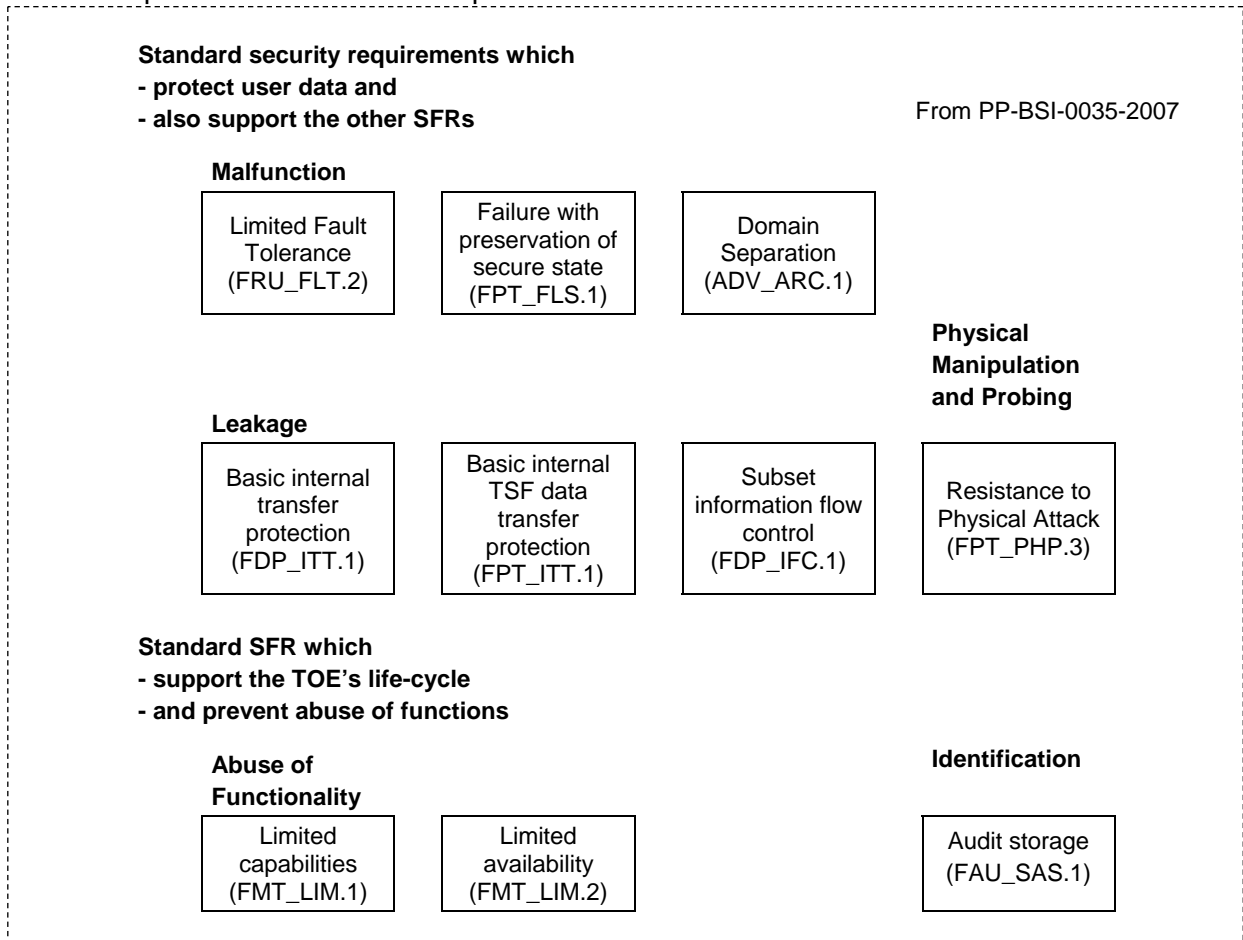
Standard security requirements which
- protect user data and
- also support the other SFRs

From PP-BSI-0035-2007

Malfunction

Limited Fault Tolerance (FRU_FLT.2)

Failure with preservation of secure state (FPT_FLS.1)

Domain Separation (ADV_ARC.1)

Physical Manipulation and Probing

Leakage

Basic internal transfer protection (FDP_ITT.1)

Basic internal TSF data transfer protection (FPT_ITT.1)

Subset information flow control (FDP_IFC.1)

Resistance to Physical Attack (FPT_PHP.3)

Standard SFR which
- support the TOE's life-cycle
- and prevent abuse of functions

Abuse of Functionality

Identification

Limited capabilities (FMT_LIM.1)

Limited availability (FMT_LIM.2)

Audit storage (FAU_SAS.1)